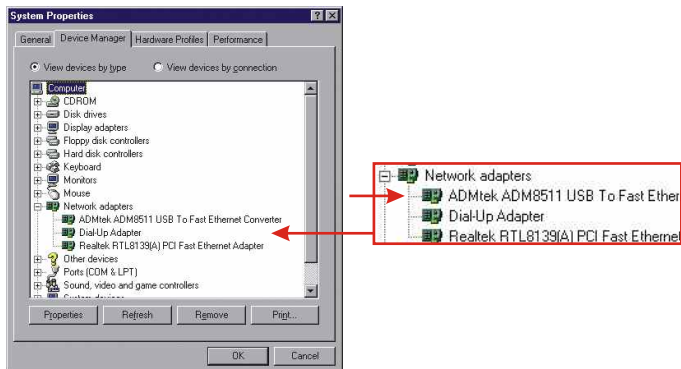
System Properties

?

X

General

Device Manager

Hardware Profiles

Performance

View devices by type

View devices by connection

Computer
CDROM
Disk drives
Display adapters
Floppy disk controllers
Hard disk controllers
Keyboard
Monitors
Mouse
Network adapters
ADMtek ADM8511 USB To Fast Ethernet Converter
Dial-Up Adapter
Realtek RTL8139(A) PCI Fast Ethernet Adapter
Other devices
Ports (COM & LPT)
Sound, video and game controllers
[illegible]

Properties

Refresh

Remove

Print...

OK

Cancel

Network adapters
ADMtek ADM8511 USB To Fast Ether
Dial-Up Adapter
Realtek RTL8139(A) PCI Fast Etherne